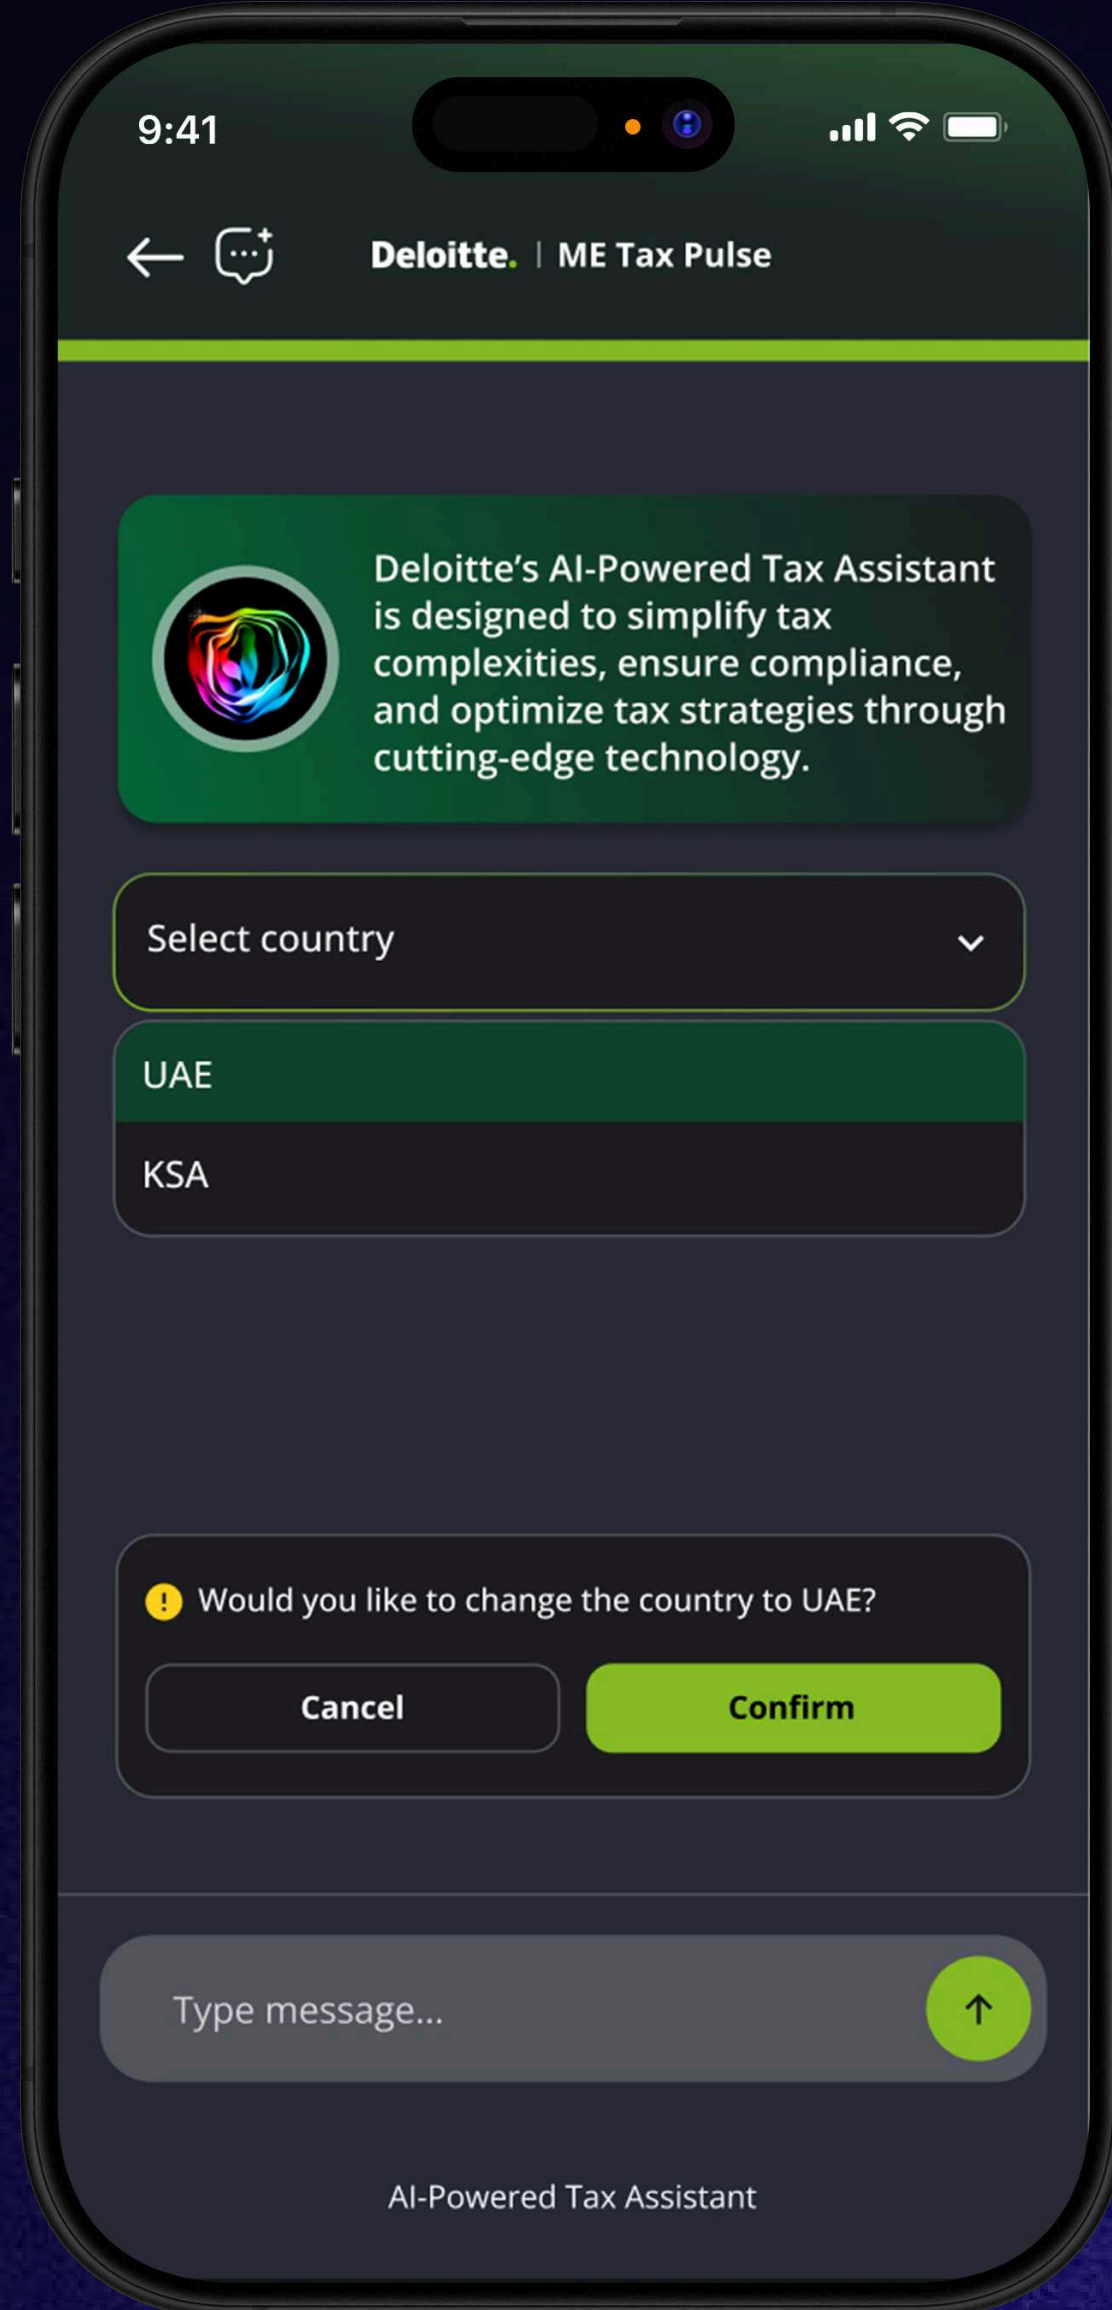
9:41

Deloitte. | ME Tax Pulse

Deloitte's AI-Powered Tax Assistant is designed to simplify tax complexities, ensure compliance, and optimize tax strategies through cutting-edge technology.

Select country

UAE

KSA

Would you like to change the country to UAE?

Cancel

Confirm

Type message...

AI-Powered Tax Assistant